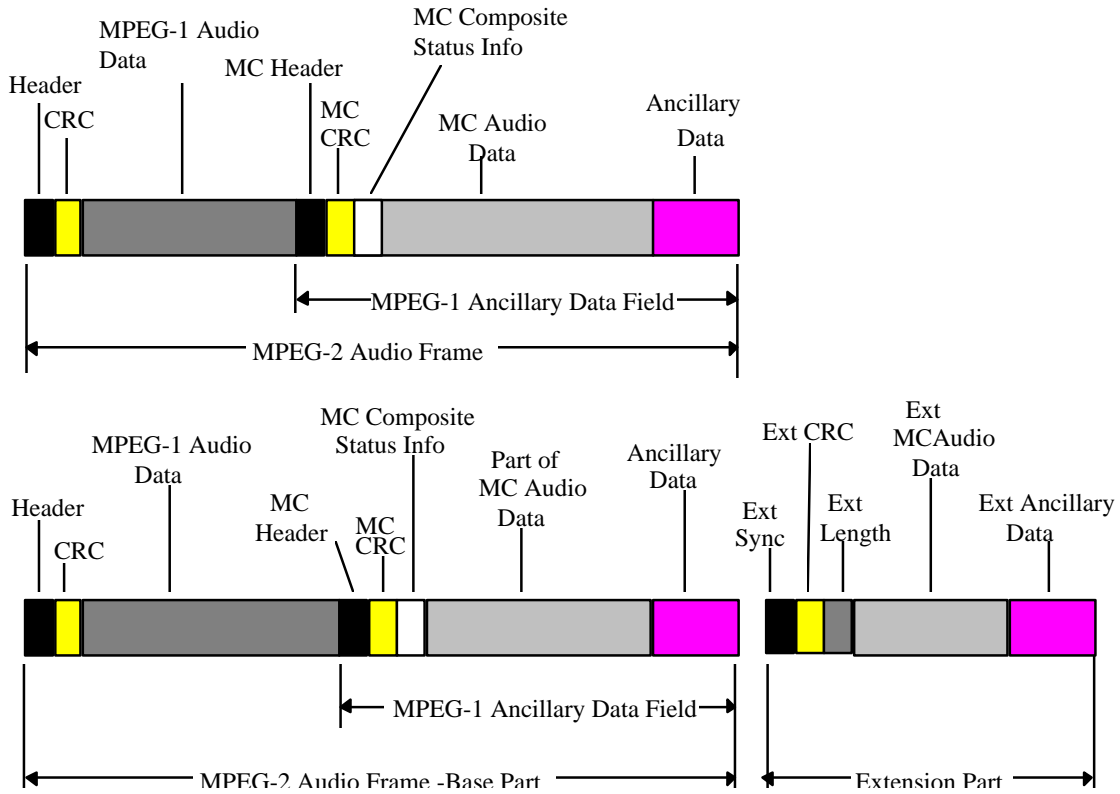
Header

CRC

MPEG-1 Audio Data

MC Header

MC CRC

MC Composite Status Info

MC Audio Data

Ancillary Data

MPEG-1 Ancillary Data Field

MPEG-2 Audio Frame

Header

CRC

MPEG-1 Audio Data

MC Header

MC CRC

MC Composite Status Info

Part of MC Audio Data

Ancillary Data

Ext Sync

Ext CRC

Ext Length

Ext MCAudio Data

Ext Ancillary Data

MPEG-1 Ancillary Data Field

MPEG-2 Audio Frame -Base Part

Extension Part